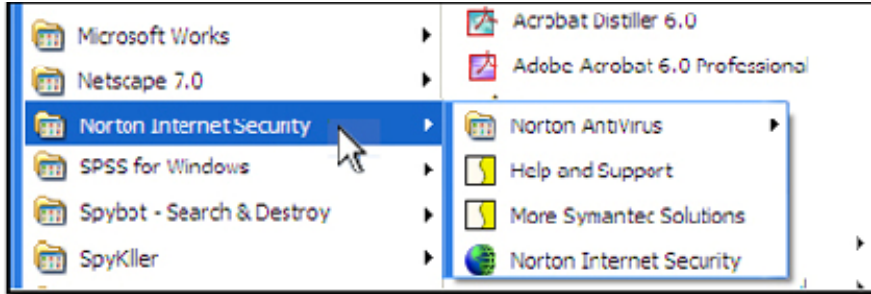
Microsoft Works
Netscape 7.0
Norton Internet Security
SPSS for Windows
Spybot - Search & Destroy
SpyKiller

Acrobat Distiller 6.0
Adobe Acrobat 6.0 Professional

Norton AntiVirus
Help and Support
More Symantec Solutions
Norton Internet Security